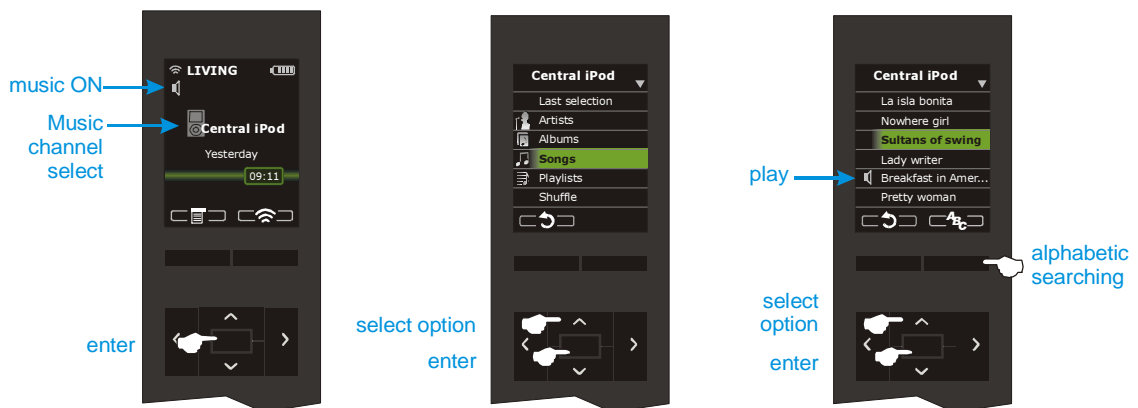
music ON

Music channel select

LIVING

Central iPod

Yesterday

09:11

enter

Central iPod

Last selection

Artists

Albums

Songs

Playlists

Shuffle

select option

enter

Central iPod

La isla bonita

Nowhere girl

Sultans of swing

Lady writer

Breakfast in Amer...

Pretty woman

play

alphabetic searching

select option

enter